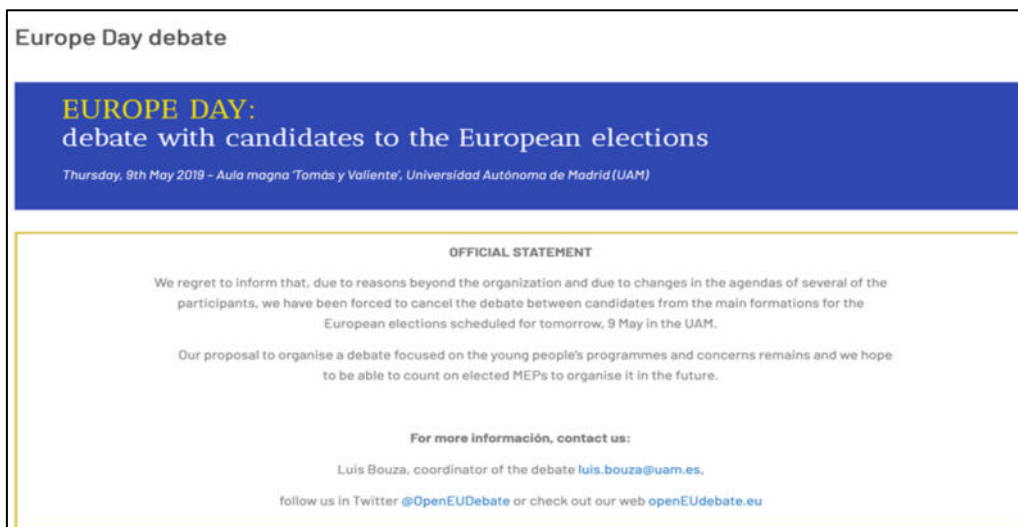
Europe Day debate

EUROPE DAY:
debate with candidates to the European elections

Thursday, 9th May 2019 – Aula magna 'Tomás y Valiente', Universidad Autónoma de Madrid (UAM)

OFFICIAL STATEMENT

We regret to inform that, due to reasons beyond the organization and due to changes in the agendas of several of the participants, we have been forced to cancel the debate between candidates from the main formations for the European elections scheduled for tomorrow, 9 May in the UAM.

Our proposal to organise a debate focused on the young people's programmes and concerns remains and we hope to be able to count on elected MEPs to organise it in the future.

For more información, contact us:

Luis Bouza, coordinator of the debate luis.bouza@uam.es,

follow us in Twitter @OpenEUDebate or check out our web openEUdebate.eu